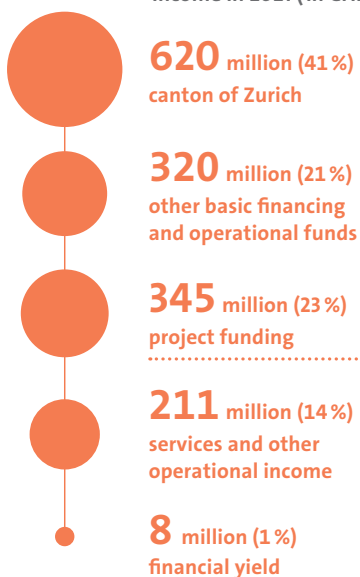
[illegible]

620 million (41 %)
canton of Zurich

320 million (21 %)
other basic financing and operational funds

345 million (23 %)
project funding

211 million (14 %)
services and other operational income

8 million (1 %)
financial yield